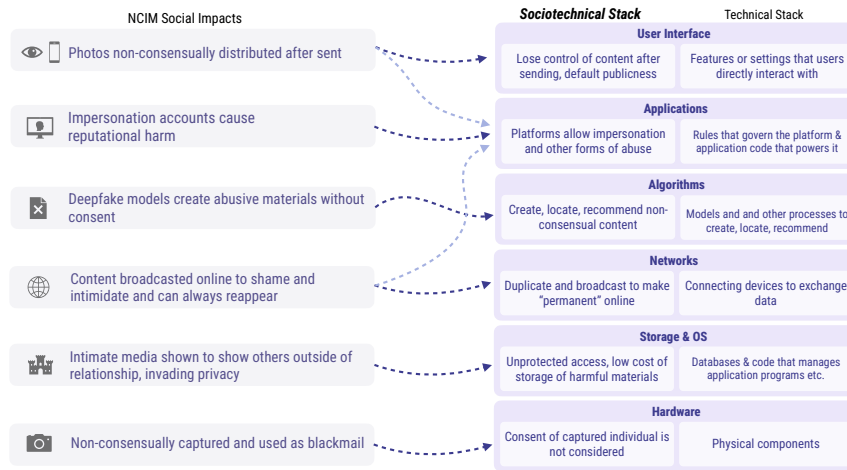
NCIM Social Impacts

Sociotechnical Stack

Technical Stack

Photos non-consensually distributed after sent

Impersonation accounts cause reputational harm

Deepfake models create abusive materials without consent

Content broadcasted online to shame and intimidate and can always reappear

Intimate media shown to show others outside of relationship, invading privacy

Non-consensually captured and used as blackmail

User Interface

Lose control of content after sending, default publicness

Features or settings that users directly interact with

Applications

Platforms allow impersonation and other forms of abuse

Rules that govern the platform & application code that powers it

Algorithms

Create, locate, recommend non-consensual content

Models and and other processes to create, locate, recommend

Networks

Duplicate and broadcast to make "permanent" online

Connecting devices to exchange data

Storage & OS

Unprotected access, low cost of storage of harmful materials

Databases & code that manages application programs etc.

Hardware

Consent of captured individual is not considered

Physical components